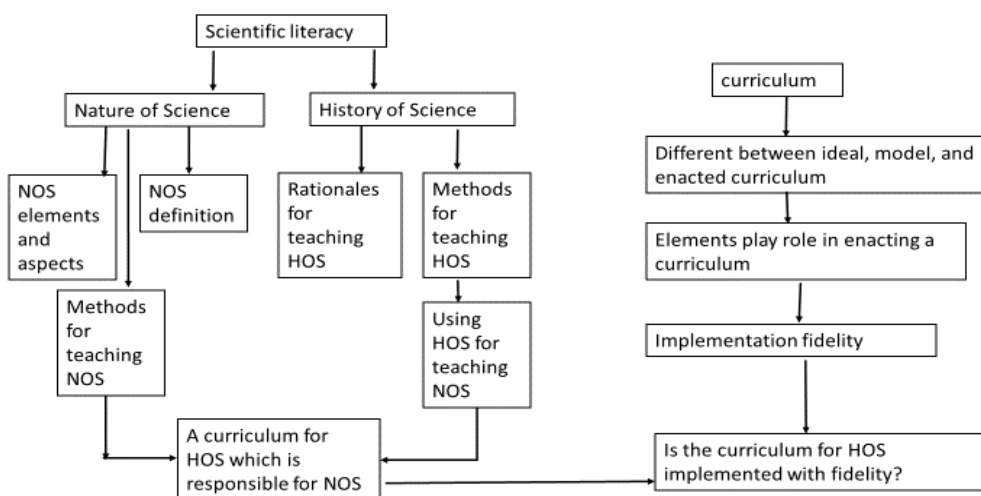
Scientific literacy

Nature of Science

History of Science

NOS elements and aspects

NOS definition

Methods for teaching NOS

Rationales for teaching HOS

Methods for teaching HOS

Using HOS for teaching NOS

A curriculum for HOS which is responsible for NOS

curriculum

Different between ideal, model, and enacted curriculum

Elements play role in enacting a curriculum

Implementation fidelity

Is the curriculum for HOS implemented with fidelity?